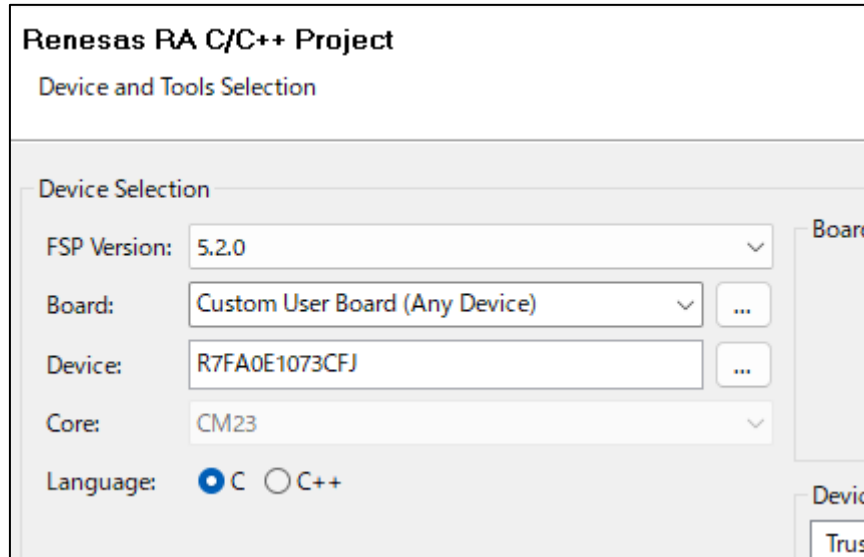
Renesas RA C/C++ Project

Device and Tools Selection

Device Selection

FSP Version: 5.2.0

Board: Custom User Board (Any Device) ...

Device: R7FA0E1073CFJ ...

Core: CM23

Language: C C++

Boar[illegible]

Devi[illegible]

Trus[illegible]